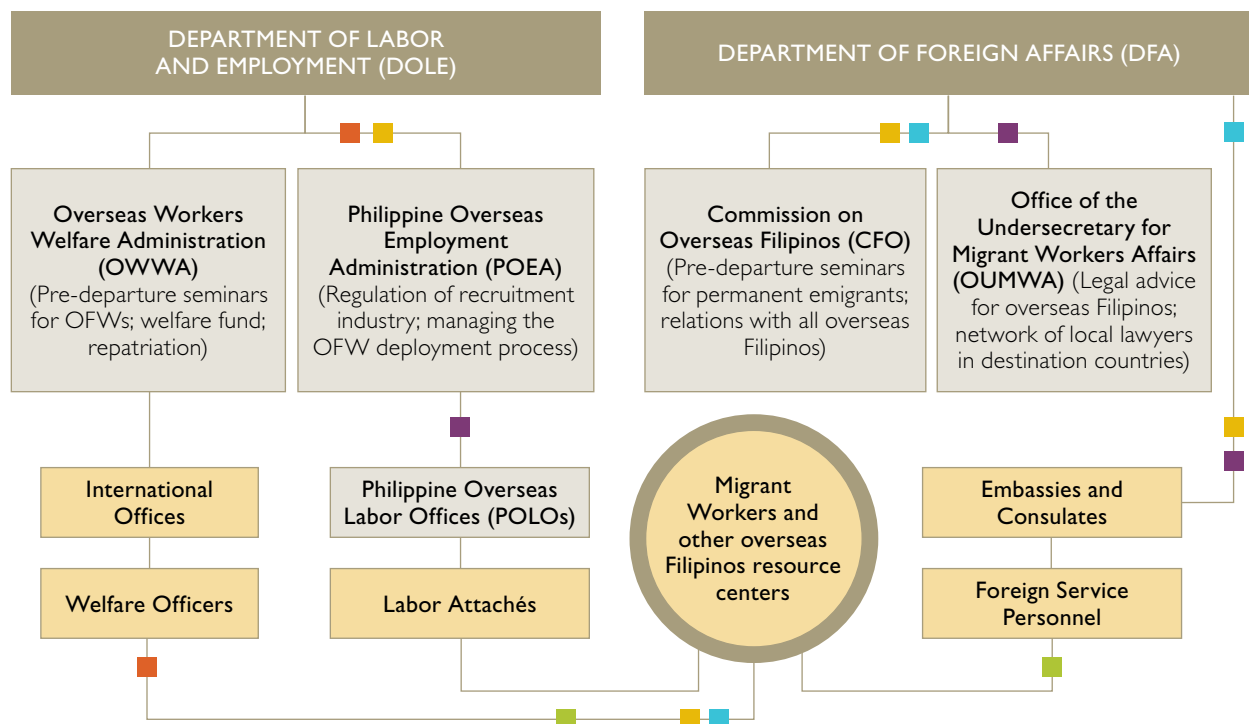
DEPARTMENT OF LABOR AND EMPLOYMENT (DOLE)

DEPARTMENT OF FOREIGN AFFAIRS (DFA)

Overseas Workers Welfare Administration (OWWA) (Pre-departure seminars for OFWs; welfare fund; repatriation)

Philippine Overseas Employment Administration (POEA) (Regulation of recruitment industry; managing the OFW deployment process)

Commission on Overseas Filipinos (CFO) (Pre-departure seminars for permanent emigrants; relations with all overseas Filipinos)

Office of the Undersecretary for Migrant Workers Affairs (OUMWA) (Legal advice for overseas Filipinos; network of local lawyers in destination countries)

International Offices

Philippine Overseas Labor Offices (POLOs)

Migrant Workers and other overseas Filipinos resource centers

Embassies and Consulates

Welfare Officers

Labor Attachés

Foreign Service Personnel